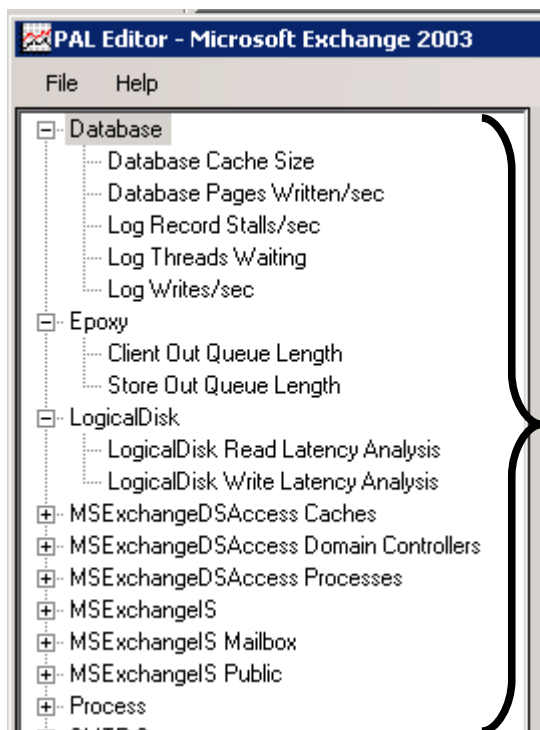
PAL Editor - Microsoft Exchange 2003

File Help

Database
Database Cache Size
Database Pages Written/sec
Log Record Stalls/sec
Log Threads Waiting
Log Writes/sec
Epoxy
Client Out Queue Length
Store Out Queue Length
LogicalDisk
LogicalDisk Read Latency Analysis
LogicalDisk Write Latency Analysis
MSExchangeDSAccess Caches
MSExchangeDSAccess Domain Controllers
MSExchangeDSAccess Processes
MSExchangeIS
MSExchangeIS Mailbox
MSExchangeIS Public
Process
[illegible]